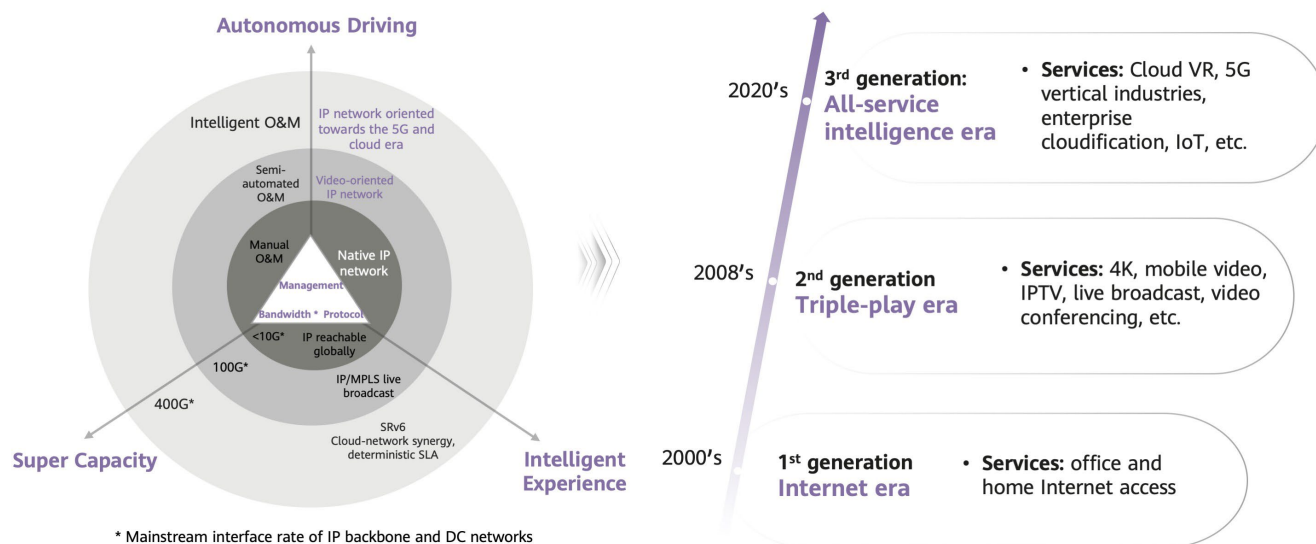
Autonomous Driving

Intelligent O&M

IP network oriented towards the 5G and cloud era

Semi-automated O&M

Video-oriented IP network

Manual O&M

Native IP network

Management

Bandwidth * Protocol

<10G*

IP reachable globally

100G*

IP/MPLS live broadcast

400G*

SRv6
Cloud-network synergy, deterministic SLA

Super Capacity

Intelligent Experience

* Mainstream interface rate of IP backbone and DC networks

2020’s

3rd generation:
All-service intelligence era

• Services: Cloud VR, 5G vertical industries, enterprise cloudification, IoT, etc.

2008’s

2nd generation
Triple-play era

• Services: 4K, mobile video, IPTV, live broadcast, video conferencing, etc.

2000’s

1st generation
Internet era

• Services: office and home Internet access